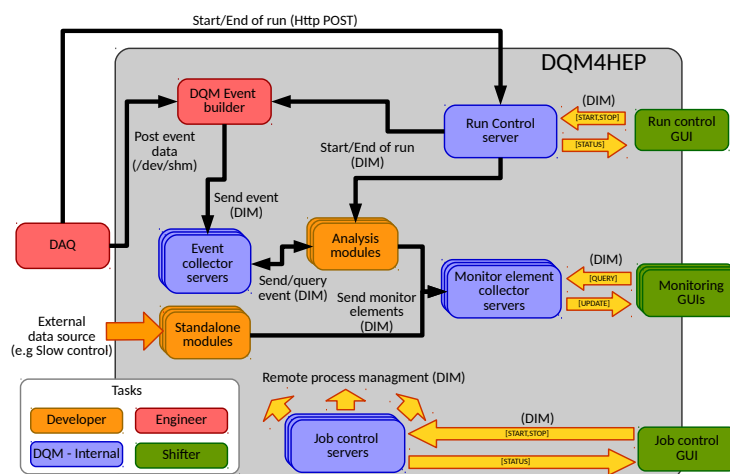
Start/End of run (Http POST)

DQM4HEP

DQM Event builder

Run Control server

(DIM)

[START,STOP]

[STATUS]

Run control GUI

Post event data (/dev/shm)

Start/End of run (DIM)

Send event (DIM)

DAQ

Event collector servers

Analysis modules

Send/query event (DIM)

(DIM)

[QUERY]

[UPDATE]

Monitor element collector servers

Monitoring GUIs

Send monitor elements (DIM)

External data source (e.g Slow control)

Standalone modules

Tasks

Developer

Engineer

DQM - Internal

Shifter

Remote process managment (DIM)

(DIM)

[START,STOP]

[STATUS]

Job control servers

Job control GUI